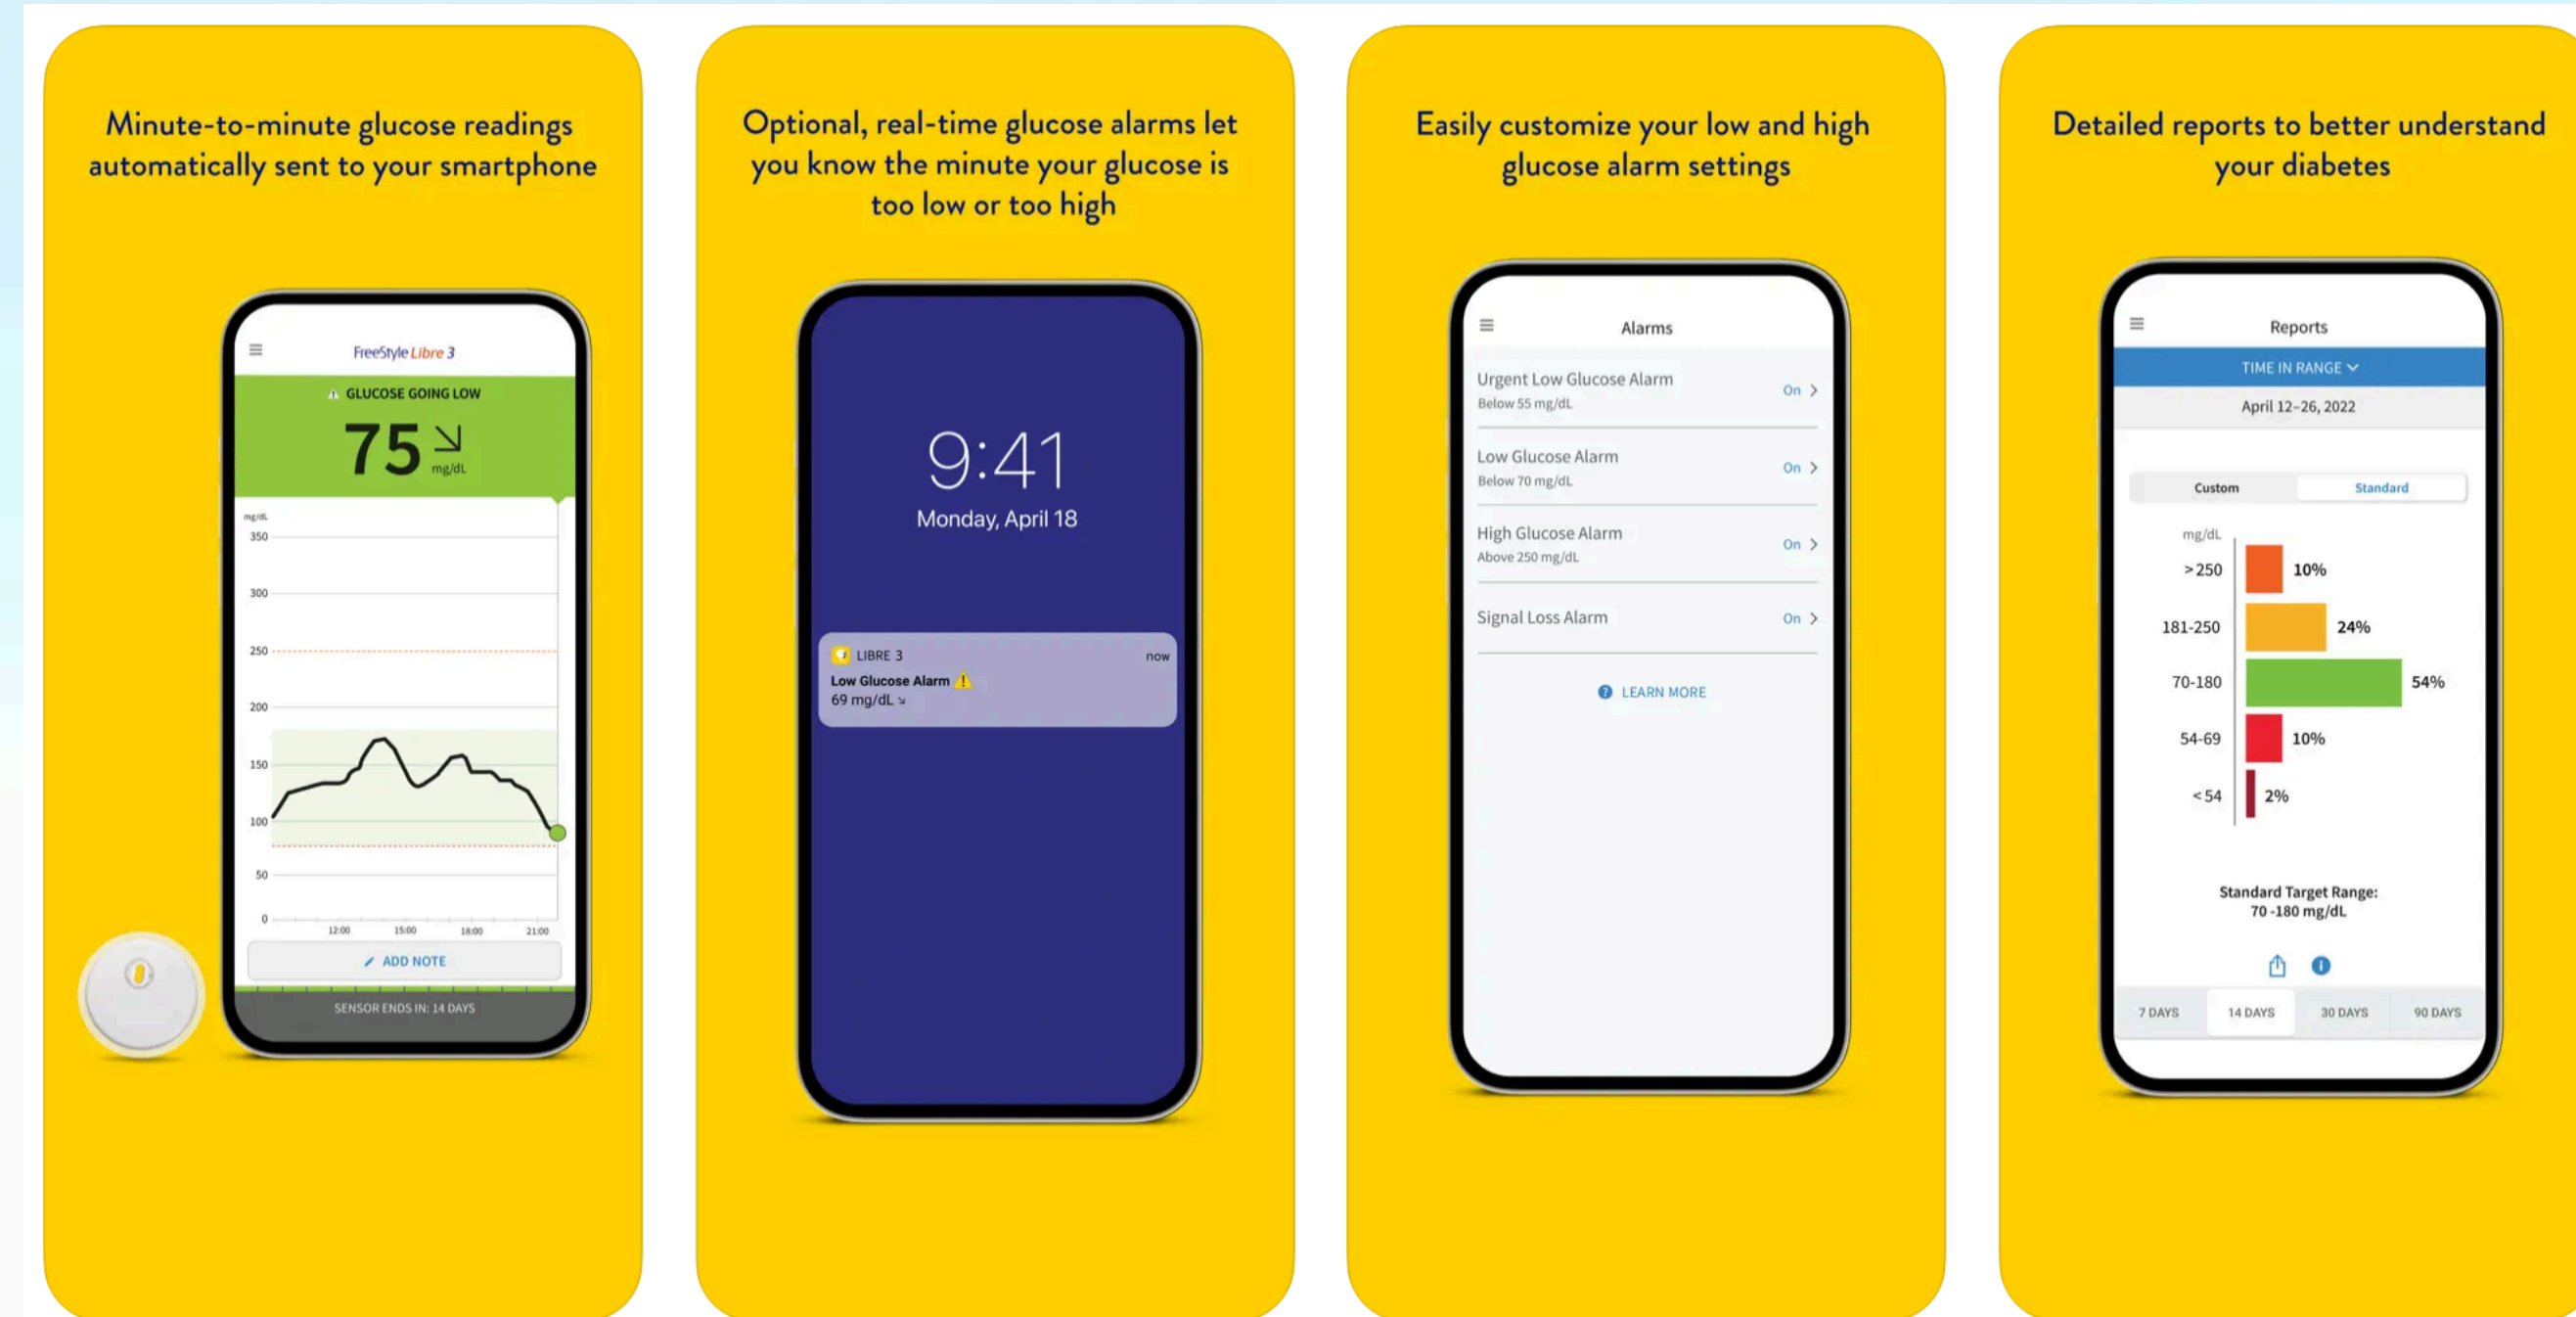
Minute-to-minute glucose readings automatically sent to your smartphone

FreeStyle Libre 3

GLUCOSE GOING LOW

75 ↘ mg/dL

mg/dL
350
300
250
200
150
100
50
0
12:00
15:00
18:00
21:00

ADD NOTE

SENSOR ENDS IN: 14 DAYS

Optional, real-time glucose alarms let you know the minute your glucose is too low or too high

9:41
Monday, April 18

LIBRE 3
now
Low Glucose Alarm
69 mg/dL ↘

Easily customize your low and high glucose alarm settings

Alarms

Urgent Low Glucose Alarm
Below 55 mg/dL
On

Low Glucose Alarm
Below 70 mg/dL
On

High Glucose Alarm
Above 250 mg/dL
On

Signal Loss Alarm
On

LEARN MORE

Detailed reports to better understand your diabetes

Reports

TIME IN RANGE

April 12–26, 2022

Custom
Standard

mg/dL
>250 10%
181-250 24%
70-180 54%
54-69 10%
<54 2%

Standard Target Range:
70 -180 mg/dL

7 DAYS
14 DAYS
30 DAYS
90 DAYS